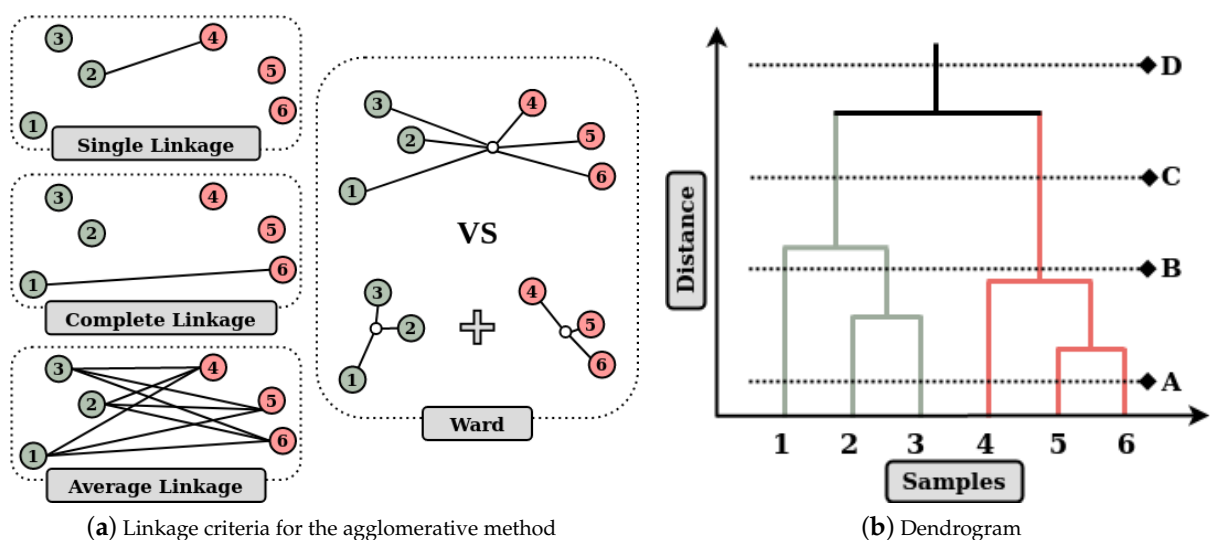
3
4
2
5
6
1
Single Linkage

3
4
2
5
6
1
Complete Linkage

3
4
2
5
6
1
Average Linkage

3
4
2
5
6
1

VS

3
4
2
5
6
1

Ward

(**a**) Linkage criteria for the agglomerative method

D
C
B
A
Distance
1 2 3 4 5 6
Samples

(**b**) Dendrogram